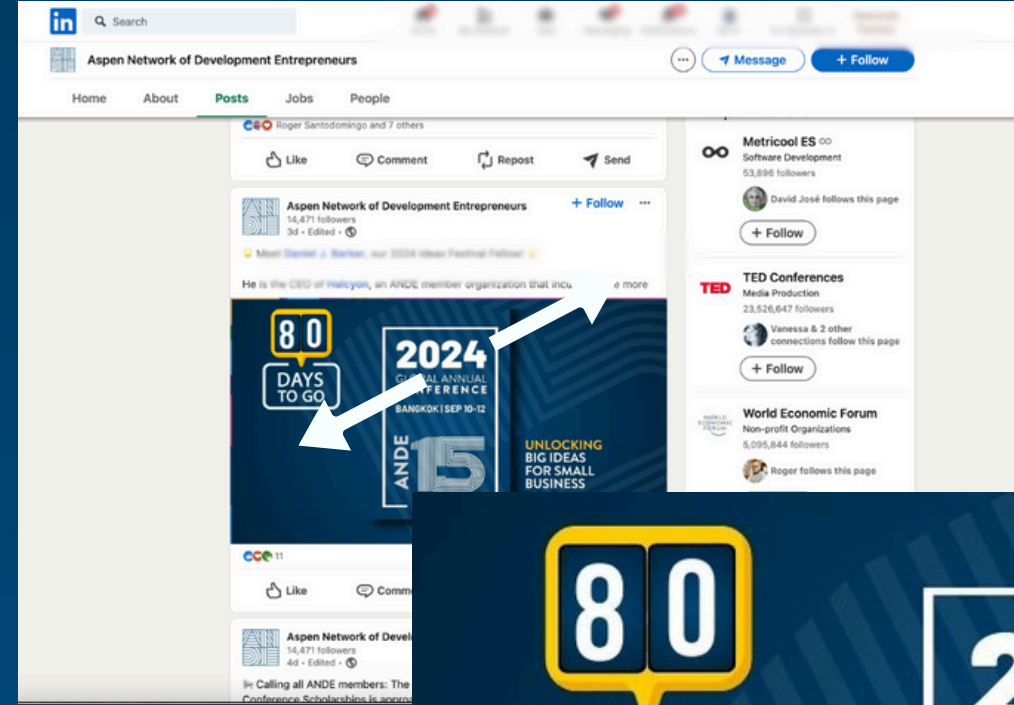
in Search

Aspen Network of Development Entrepreneurs

Message + Follow

Home About Posts Jobs People

Roger Santodomingo and 7 others

Like Comment Repost Send

Aspen Network of Development Entrepreneurs
14,471 followers
3d • Edited •

+ Follow

Meet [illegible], our 2024 Ideas Festival Fellow!

He is the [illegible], an ANDE member organization that incu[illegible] more

80 DAYS TO GO

2024 GLOBAL ANNUAL CONFERENCE BANGKOK | SEP 10-12

ANDE 15

UNLOCKING BIG IDEAS FOR SMALL BUSINESS

11

Like Comm

Aspen Network of Devel
14,471 followers
4d • Edited •

Calling all ANDE members: The
Conference Scholarships is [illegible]

Metricool ES
Software Development
53,896 followers
David José follows this page
+ Follow

TED Conferences
Media Production
23,526,647 followers
Vanessa & 2 other connections follow this page
+ Follow

World Economic Forum
Non-profit Organizations
5,095,844 followers
Roger follows this page

80

2